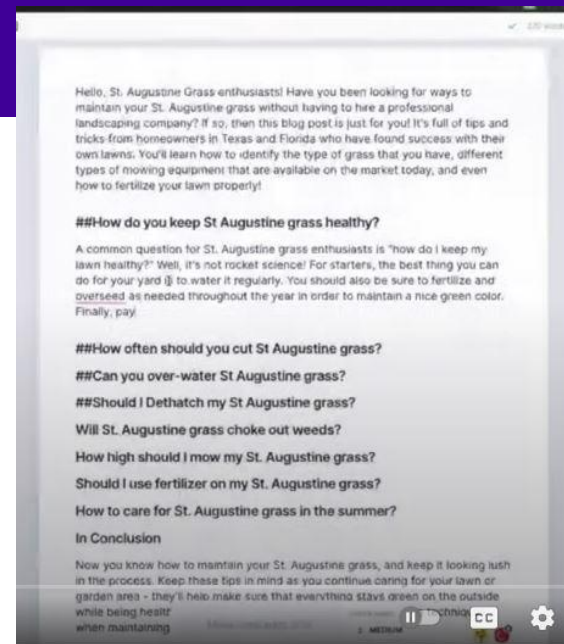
Hello, St. Augustine Grass enthusiasts! Have you been looking for ways to maintain your St. Augustine grass without having to hire a professional landscaping company? If so, then this blog post is just for you! It's full of tips and tricks from homeowners in Texas and Florida who have found success with their own lawns. You'll learn how to identify the type of grass that you have, different types of mowing equipment that are available on the market today, and even how to fertilize your lawn properly!

##How do you keep St Augustine grass healthy?

A common question for St. Augustine grass enthusiasts is "how do I keep my lawn healthy?" Well, it's not rocket science! For starters, the best thing you can do for your yard is to water it regularly. You should also be sure to fertilize and overseed as needed throughout the year in order to maintain a nice green color. Finally, pay

##How often should you cut St Augustine grass?

##Can you over-water St Augustine grass?

##Should I Dethatch my St Augustine grass?

Will St. Augustine grass choke out weeds?

How high should I mow my St. Augustine grass?

Should I use fertilizer on my St. Augustine grass?

How to care for St. Augustine grass in the summer?

In Conclusion

Now you know how to maintain your St. Augustine grass, and keep it looking lush in the process. Keep these tips in mind as you continue caring for your lawn or garden area - they'll help make sure that everything stays green on the outside while being healt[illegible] techniq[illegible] when maintaining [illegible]

CC